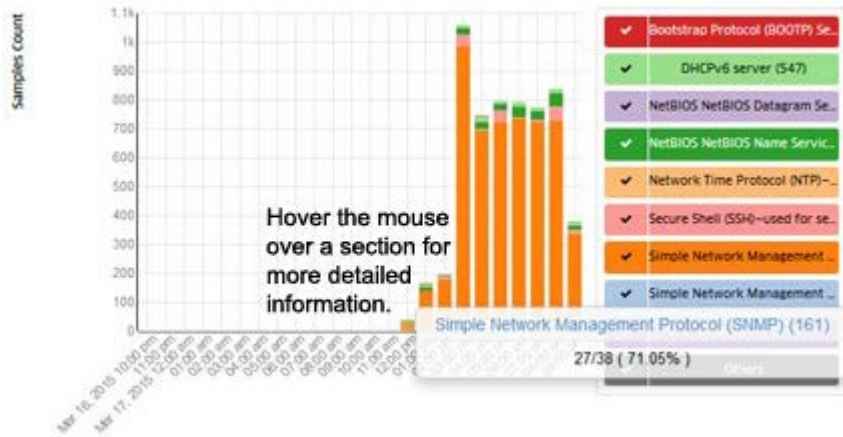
Samples Count

1.1k
1k
900
800
700
600
500
400
300
200
100
0

Mar 16, 2015 10:00 pm
11:00 pm
Mar 17, 2015 12:00 am
01:00 am
02:00 am
03:00 am
04:00 am
05:00 am
06:00 am
07:00 am
08:00 am
09:00 am
10:00 am
11:00 am
12:00 pm
01:00

Hover the mouse over a section for more detailed information.

Bootstrap Protocol (BOOTP) Se...
DHCPv6 server (547)
NetBIOS NetBIOS Datagram Se...
NetBIOS NetBIOS Name Servic...
Network Time Protocol (NTP)-...
Secure Shell (SSH)-used for se...
Simple Network Management ...
Simple Network Management ...
Others

Simple Network Management Protocol (SNMP) (161)
27/38 ( 71.05% )